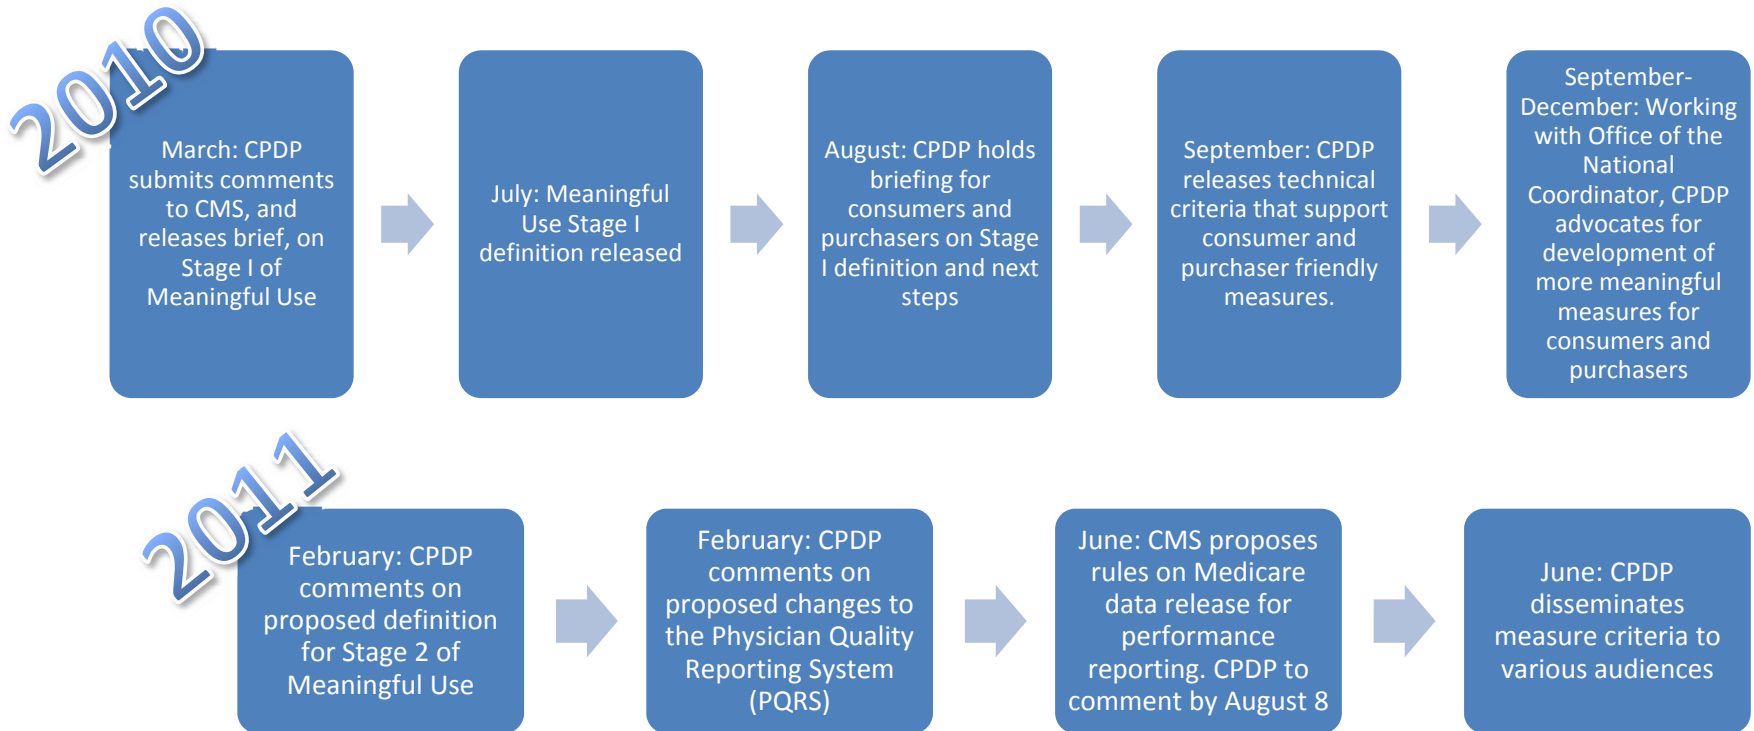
2010

March: CPDP submits comments to CMS, and releases brief, on Stage I of Meaningful Use

July: Meaningful Use Stage I definition released

August: CPDP holds briefing for consumers and purchasers on Stage I definition and next steps

September: CPDP releases technical criteria that support consumer and purchaser friendly measures.

September-December: Working with Office of the National Coordinator, CPDP advocates for development of more meaningful measures for consumers and purchasers

2011

February: CPDP comments on proposed definition for Stage 2 of Meaningful Use

February: CPDP comments on proposed changes to the Physician Quality Reporting System (PQRS)

June: CMS proposes rules on Medicare data release for performance reporting. CPDP to comment by August 8

June: CPDP disseminates measure criteria to various audiences